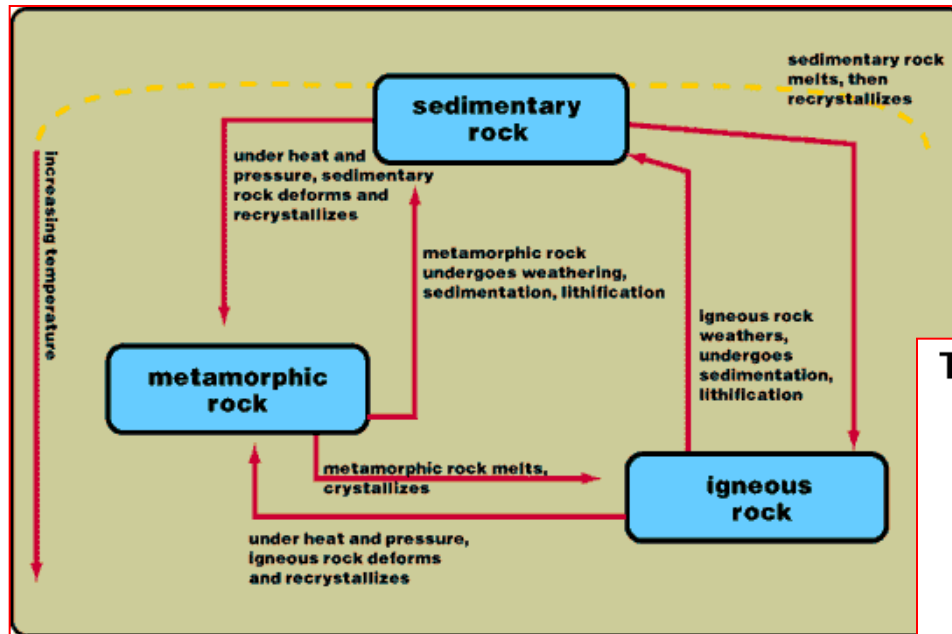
sedimentary rock

sedimentary rock melts, then recrystallizes

increasing temperature

under heat and pressure, sedimentary rock deforms and recrystallizes

metamorphic rock undergoes weathering, sedimentation, lithification

igneous rock weathers, undergoes sedimentation, lithification

metamorphic rock

T

metamorphic rock melts, crystallizes

igneous rock

under heat and pressure, igneous rock deforms and recrystallizes